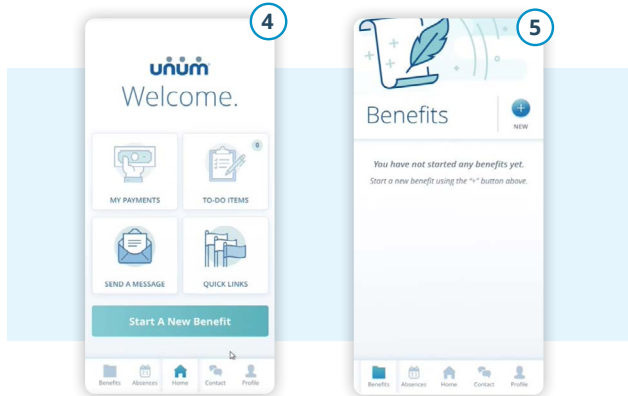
4

unum
Welcome.

0

MY PAYMENTS

TO-DO ITEMS

SEND A MESSAGE

QUICK LINKS

Start A New Benefit

Benefits Absences Home Contact Profile

5

Benefits

NEW

You have not started any benefits yet.

Start a new benefit using the "+" button above.

Benefits Absences Home Contact Profile